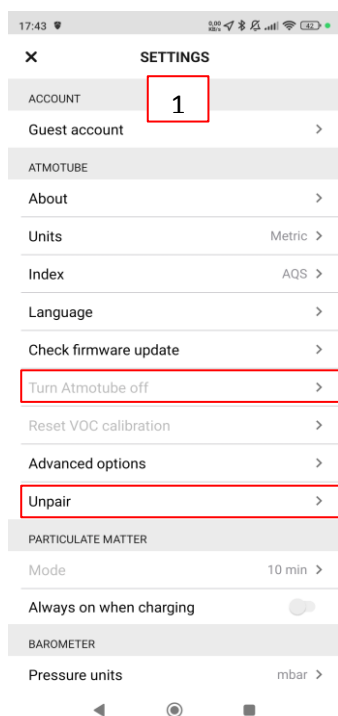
17:43

0,00 KB/s 42

×

SETTINGS

1

ACCOUNT

Guest account >

ATMOTUBE

About >

Units Metric >

Index AQS >

Language >

Check firmware update >

Turn Atmotube off >

Reset VOC calibration >

Advanced options >

Unpair >

PARTICULATE MATTER

Mode 10 min >

Always on when charging

BAROMETER

Pressure units mbar >